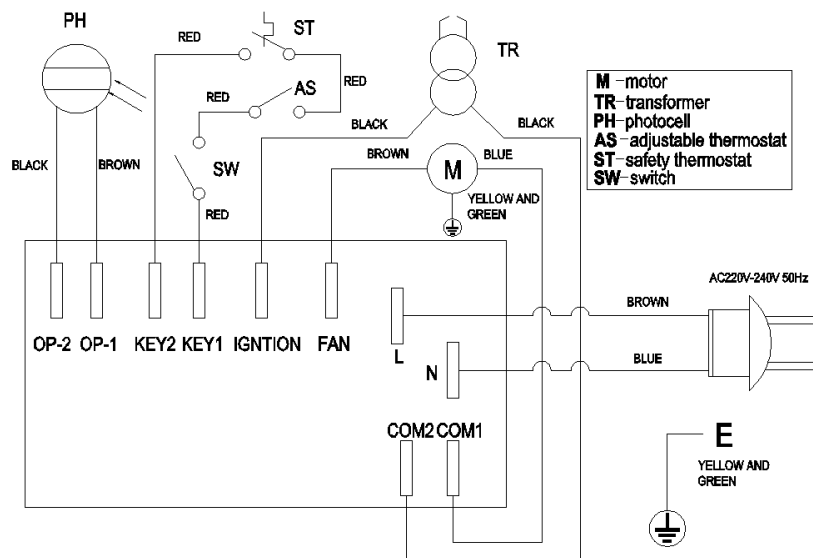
PH

RED

ST

TR

RED

RED

AS

M –motor
TR–transformer
PH–photocell
AS–adjustable thermostat
ST–safety thermostat
SW–switch

BLACK

BLACK

BLACK

BROWN

BROWN

BLUE

M

SW

RED

YELLOW AND GREEN

AC220V-240V 50Hz

OP-2 OP-1 KEY2 KEY1 IGNTION FAN

L

BROWN

N

BLUE

COM2 COM1

E

YELLOW AND GREEN